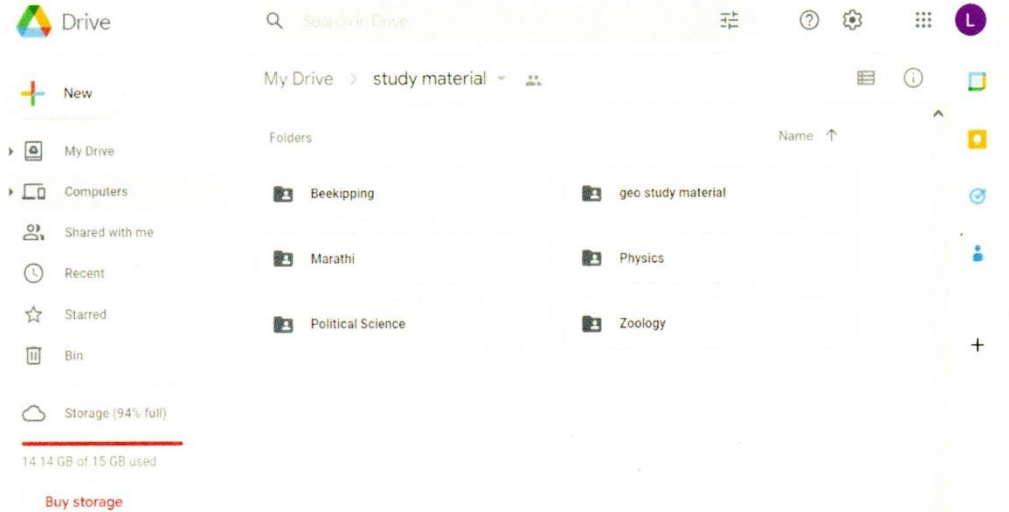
Drive

Search in Drive

L

New

My Drive > study material

My Drive

Computers

Shared with me

Recent

Starred

Bin

Storage (94% full)

14.14 GB of 15 GB used

Buy storage

Folders

Name ↑

Beekipping

geo study material

Marathi

Physics

Political Science

Zoology

+